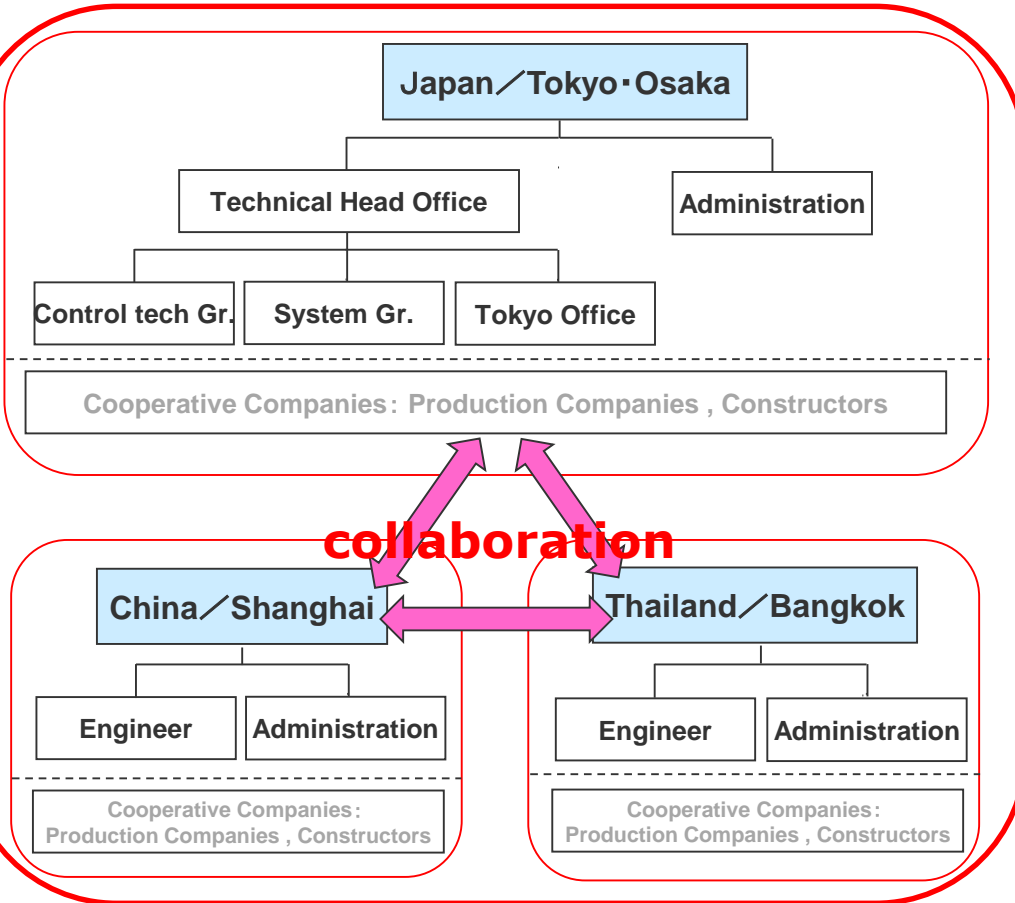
Japan／Tokyo･Osaka

Technical Head Office

Administration

Control tech Gr.

System Gr.

Tokyo Office

Cooperative Companies: Production Companies , Constructors

collaboration

China／Shanghai

Thailand／Bangkok

Engineer

Administration

Engineer

Administration

Cooperative Companies: Production Companies , Constructors

Cooperative Companies: Production Companies , Constructors